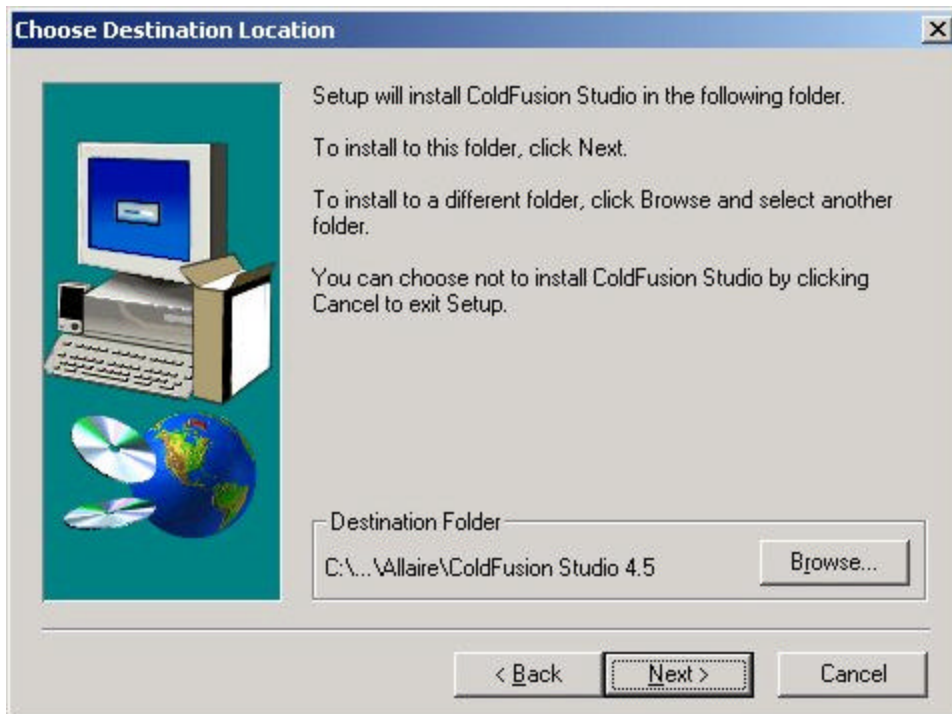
Choose Destination Location

Setup will install ColdFusion Studio in the following folder.

To install to this folder, click Next.

To install to a different folder, click Browse and select another folder.

You can choose not to install ColdFusion Studio by clicking Cancel to exit Setup.

Destination Folder

C:\...\Allaire\ColdFusion Studio 4.5

Browse...

< Back

Next >

Cancel